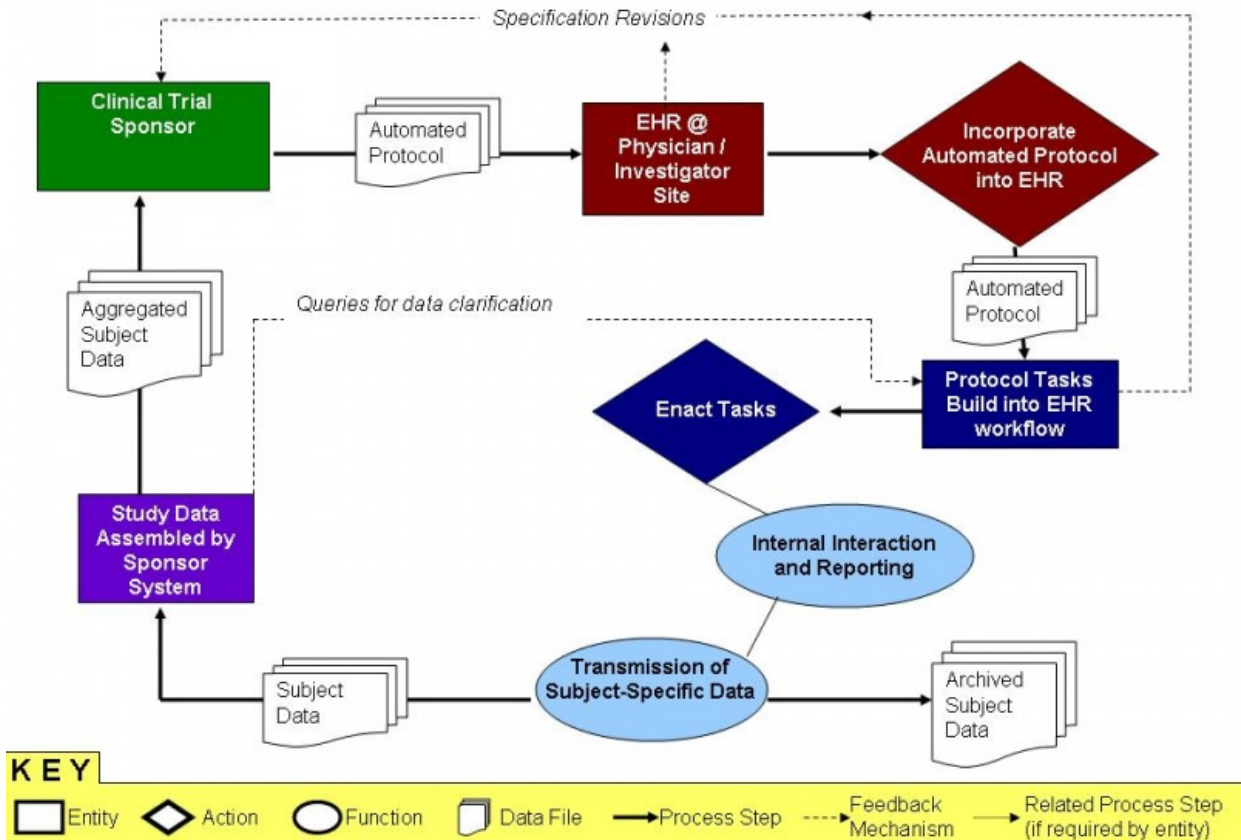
Specification Revisions

Clinical Trial Sponsor

Automated Protocol

EHR @ Physician / Investigator Site

Incorporate Automated Protocol into EHR

Automated Protocol

Aggregated Subject Data

Queries for data clarification

Protocol Tasks Build into EHR workflow

Enact Tasks

Study Data Assembled by Sponsor System

Internal Interaction and Reporting

Transmission of Subject-Specific Data

Subject Data

Archived Subject Data

KEY

Entity Action Function Data File Process Step Feedback Mechanism Related Process Step (if required by entity)